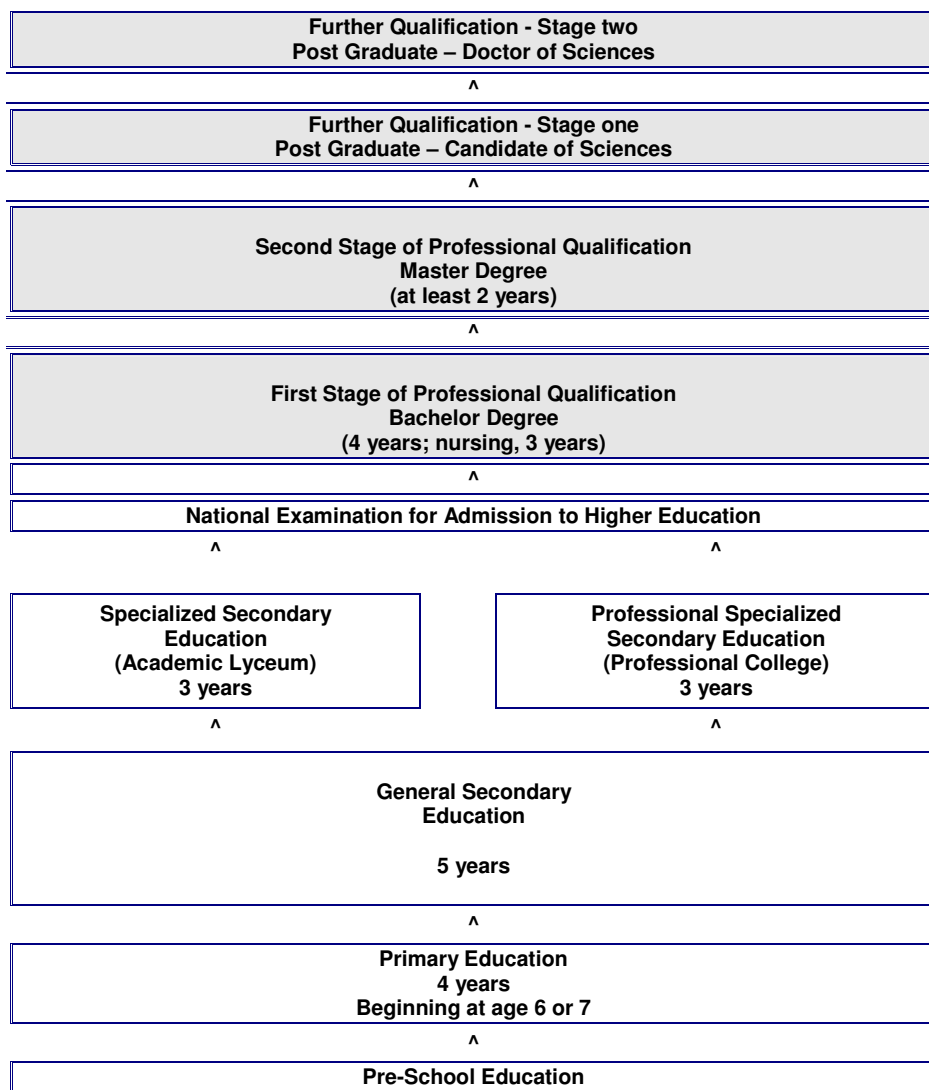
Further Qualification - Stage two
Post Graduate – Doctor of Sciences

^

Further Qualification - Stage one
Post Graduate – Candidate of Sciences

^

Second Stage of Professional Qualification
Master Degree
(at least 2 years)

^

First Stage of Professional Qualification
Bachelor Degree
(4 years; nursing, 3 years)

^

National Examination for Admission to Higher Education

^

^

Specialized Secondary Education
(Academic Lyceum)
3 years

Professional Specialized Secondary Education
(Professional College)
3 years

^

^

General Secondary Education

5 years

^

Primary Education
4 years
Beginning at age 6 or 7

^

Pre-School Education